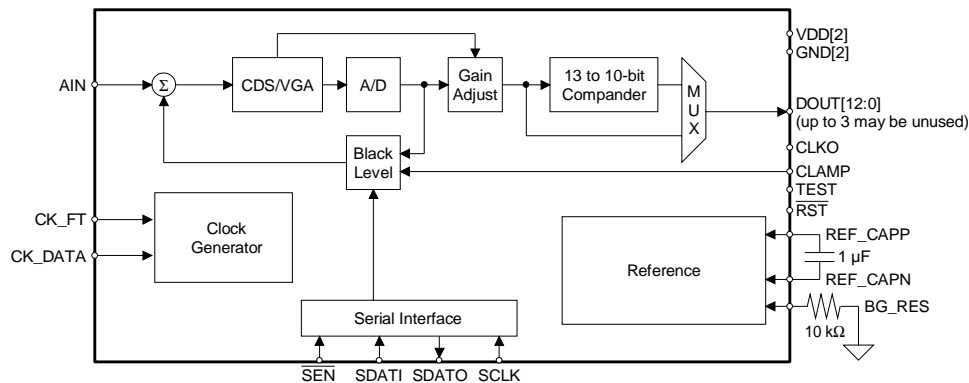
AIN
$\Sigma$
CDS/VGA
A/D
Gain Adjust
13 to 10-bit Compander
M U X
VDD[2]
GND[2]
DOUT[12:0]
(up to 3 may be unused)
CLKO
Black Level
CLAMP
TEST
$\overline{RST}$
CK_FT
Clock Generator
CK_DATA
Reference
REF_CAPP
1 µF
REF_CAPN
BG_RES
10 kΩ
Serial Interface
$\overline{SEN}$
SDATI
SDATO
SCLK